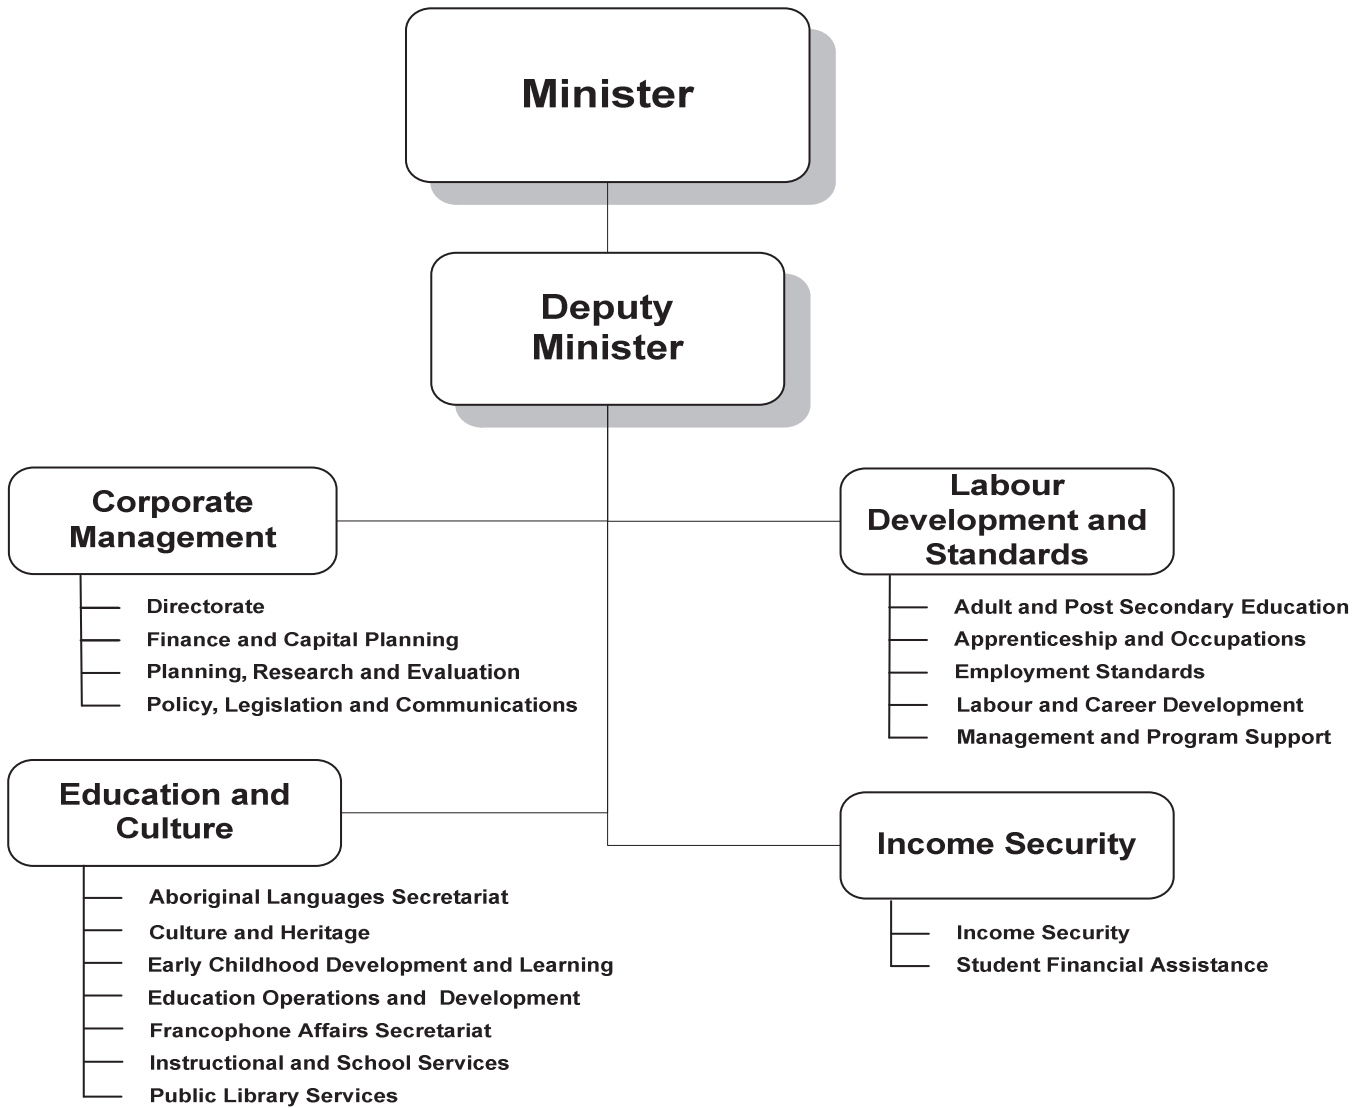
Minister

Deputy Minister

Corporate Management

Directorate
Finance and Capital Planning
Planning, Research and Evaluation
Policy, Legislation and Communications

Labour Development and Standards

Adult and Post Secondary Education
Apprenticeship and Occupations
Employment Standards
Labour and Career Development
Management and Program Support

Education and Culture

Aboriginal Languages Secretariat
Culture and Heritage
Early Childhood Development and Learning
Education Operations and Development
Francophone Affairs Secretariat
Instructional and School Services
Public Library Services

Income Security

Income Security
Student Financial Assistance